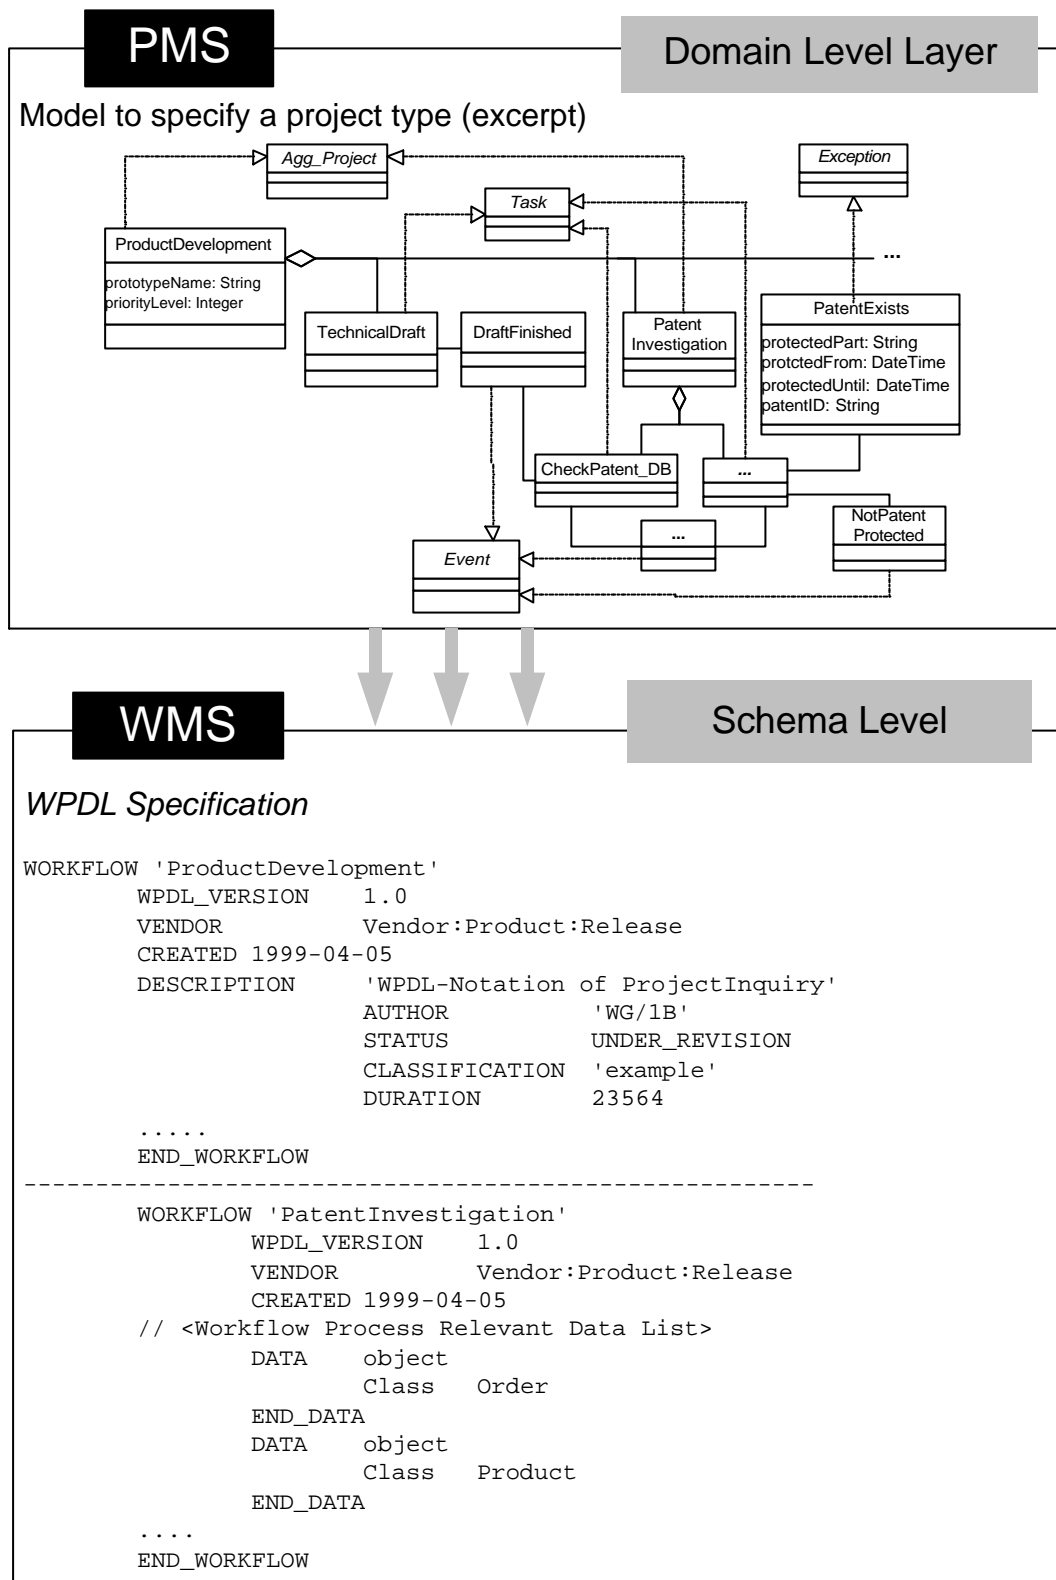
PMS

Domain Level Layer

Model to specify a project type (excerpt)

Agg_Project

Exception

Task

ProductDevelopment

prototypeName: String
priorityLevel: Integer

...

PatentExists

protectedPart: String
protctedFrom: DateTime
protectedUntil: DateTime
patentID: String

TechnicalDraft

DraftFinished

Patent Investigation

CheckPatent_DB

...

...

NotPatent Protected

Event

WMS

Schema Level

WPDL Specification

```
WORKFLOW 'ProductDevelopment'
        WPDL_VERSION    1.0
        VENDOR          Vendor:Product:Release
        CREATED 1999-04-05
        DESCRIPTION     'WPDL-Notation of ProjectInquiry'
                        AUTHOR          'WG/1B'
                        STATUS          UNDER_REVISION
                        CLASSIFICATION  'example'
                        DURATION        23564
        .....
        END_WORKFLOW
-----------------------------------------------------
        WORKFLOW 'PatentInvestigation'
                WPDL_VERSION    1.0
                VENDOR          Vendor:Product:Release
                CREATED 1999-04-05
        // <Workflow Process Relevant Data List>
                DATA    object
                        Class   Order
                END_DATA
                DATA    object
                        Class   Product
                END_DATA
        ....
        END_WORKFLOW
```